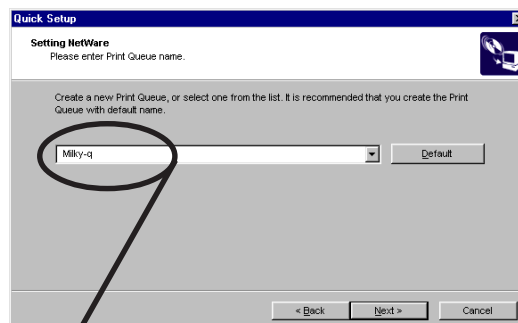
Quick Setup

Setting NetWare
Please enter Print Queue name.

Create a new Print Queue, or select one from the list. It is recommended that you create the Print Queue with default name.

Milky-q

Default

< Back

Next >

Cancel